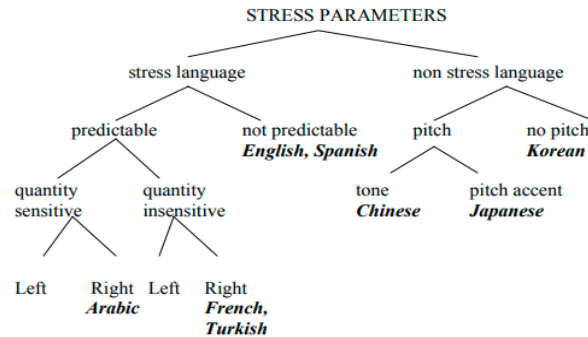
STRESS PARAMETERS

stress language

non stress language

predictable

not predictable
***English, Spanish***

pitch

no pitch
***Korean***

quantity sensitive

quantity insensitive

tone
***Chinese***

pitch accent
***Japanese***

Left

Right
***Arabic***

Left

Right
***French, Turkish***